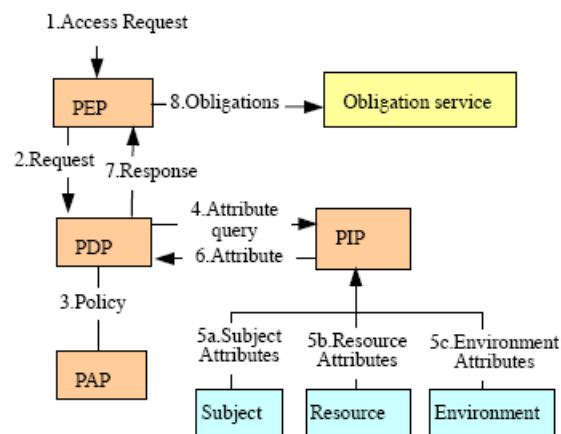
1.Access Request

PEP

8.Obligations

Obligation service

2.Request

7.Response

PDP

4.Attribute query

6.Attribute

PIP

3.Policy

PAP

5a.Subject Attributes

5b.Resource Attributes

5c.Environment Attributes

Subject

Resource

Environment